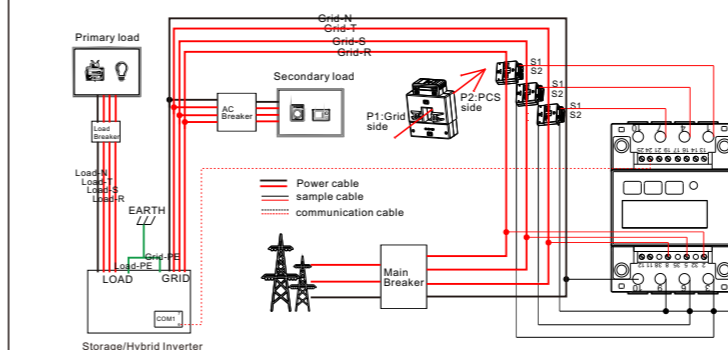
Grid-N
Grid-T
Grid-S
Grid-R
Primary load
Load Breaker
Secondary load
AC Breaker
P1:Grid side
P2:PCS side
S1
S2
S1
S2
S1
S2
Load-N
Load-T
Load-S
Load-R
EARTH
Grid-PE
Load-PE
LOAD
GRID
COM1
Power cable
sample cable
communication cable
Main Breaker
Storage/Hybrid Inverter